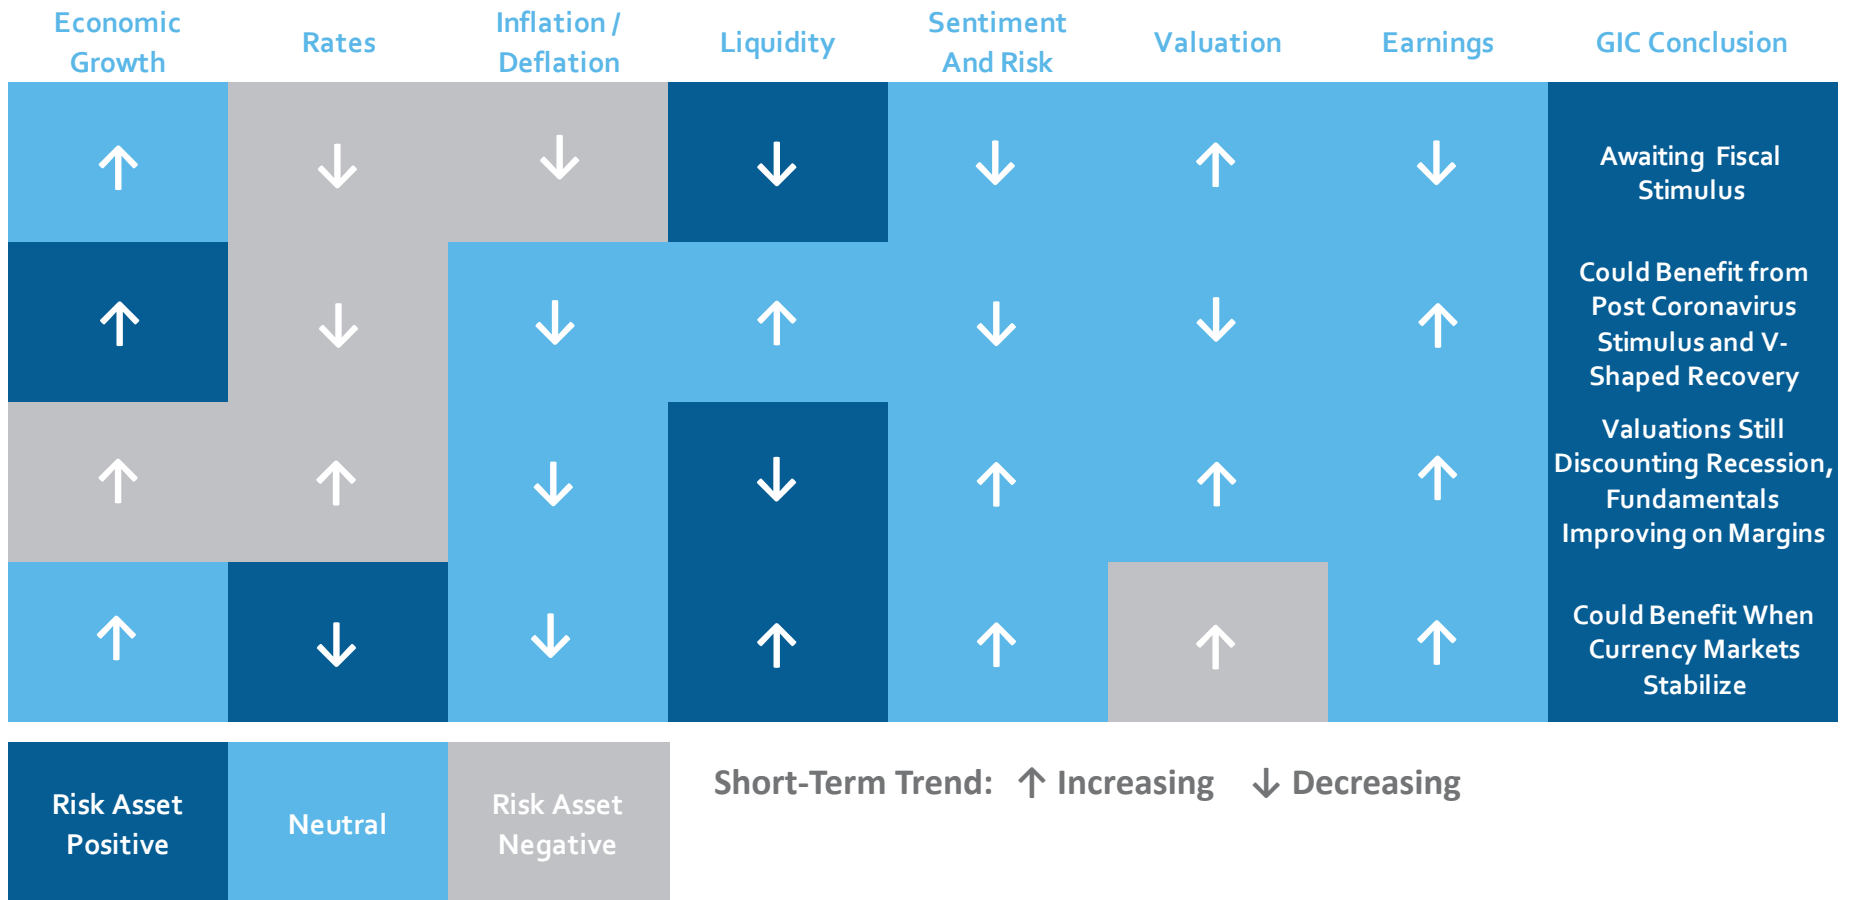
| Economic Growth | Rates | Inflation / Deflation | Liquidity | Sentiment And Risk | Valuation | Earnings | GIC Conclusion |
|---|---|---|---|---|---|---|---|
| ↑ | ↓ | ↓ | ↓ | ↓ | ↑ | ↓ | Awaiting Fiscal Stimulus |
| ↑ | ↓ | ↓ | ↑ | ↓ | ↓ | ↑ | Could Benefit from Post Coronavirus Stimulus and V-Shaped Recovery |
| ↑ | ↑ | ↓ | ↓ | ↑ | ↑ | ↑ | Valuations Still Discounting Recession, Fundamentals Improving on Margins |
| ↑ | ↓ | ↓ | ↑ | ↑ | ↑ | ↑ | Could Benefit When Currency Markets Stabilize |

Risk Asset Positive

Neutral

Risk Asset Negative

Short-Term Trend: ↑ Increasing ↓ Decreasing